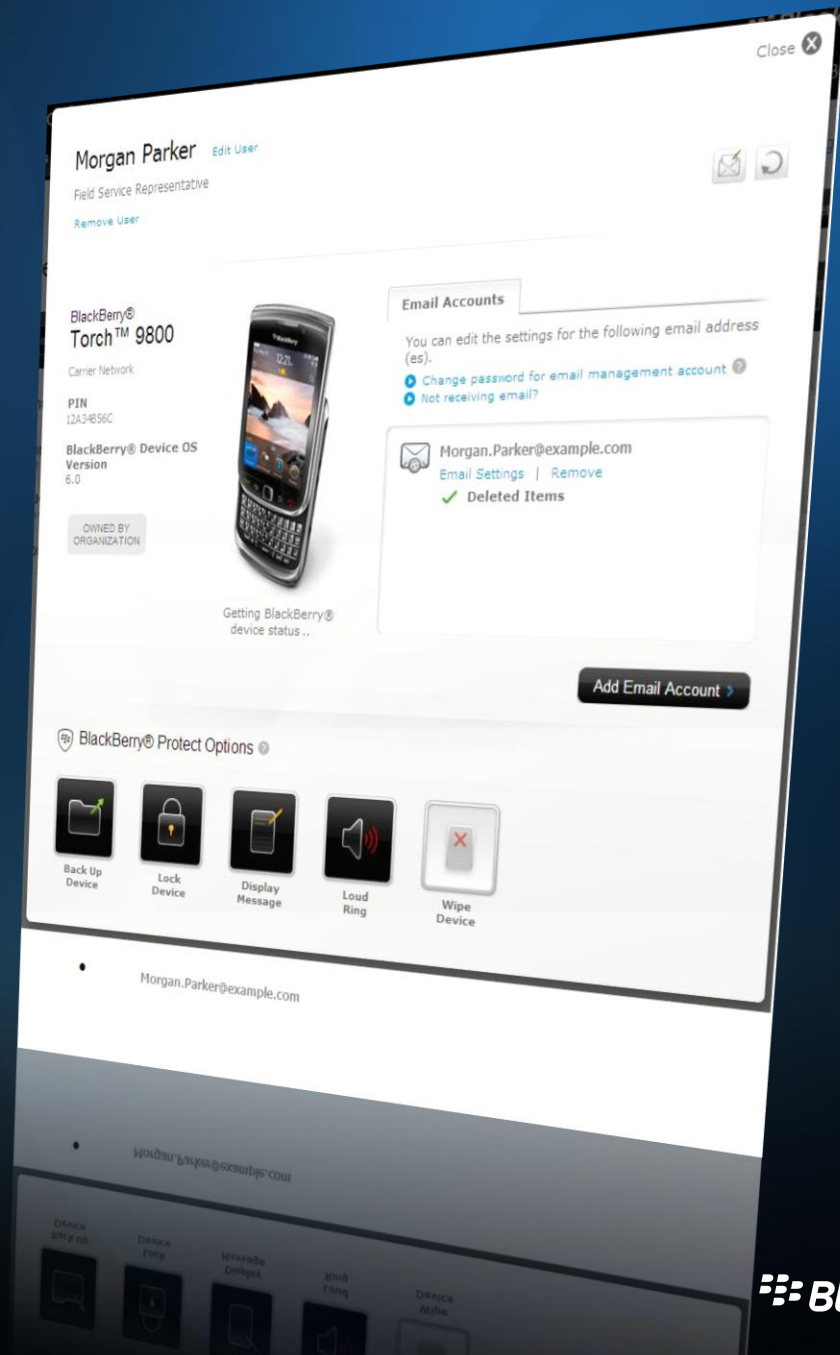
Close

Morgan Parker Edit User

Field Service Representative

Remove User

BlackBerry®
Torch™ 9800

Carrier Network

PIN
12A34B56C

BlackBerry® Device OS Version
6.0

OWNED BY ORGANIZATION

12:21

Getting BlackBerry® device status ..

Email Accounts

You can edit the settings for the following email address (es).

Change password for email management account

Not receiving email?

Morgan.Parker@example.com

Email Settings | Remove

✓ Deleted Items

Add Email Account ›

BlackBerry® Protect Options

Back Up Device

Lock Device

Display Message

Loud Ring

Wipe Device

• Morgan.Parker@example.com

BB